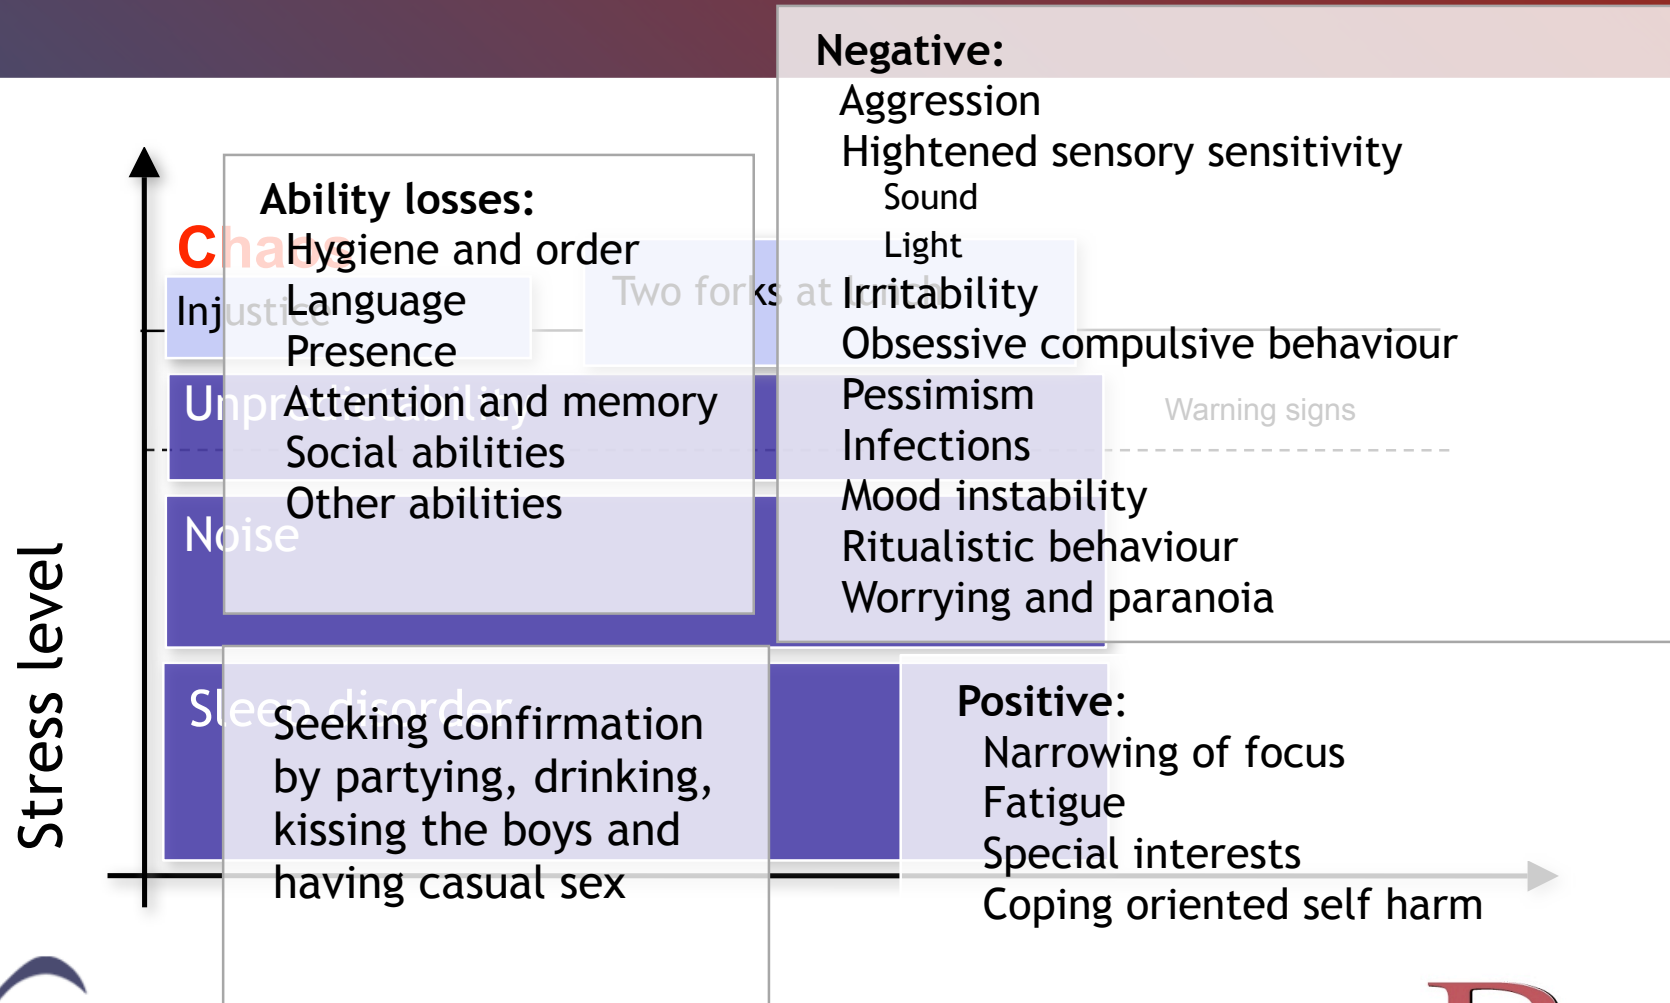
Negative:
Aggression
Hightened sensory sensitivity
Sound
Light
Irritability
Obsessive compulsive behaviour
Pessimism
Infections
Mood instability
Ritualistic behaviour
Worrying and paranoia

Warning signs

Ability losses:
Hygiene and order
Language
Presence
Attention and memory
Social abilities
Other abilities

Chaos
Injustice
Two forks at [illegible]
Unpredictability
Noise
Sleep disorder

Stress level

Seeking confirmation by partying, drinking, kissing the boys and having casual sex

Positive:
Narrowing of focus
Fatigue
Special interests
Coping oriented self harm